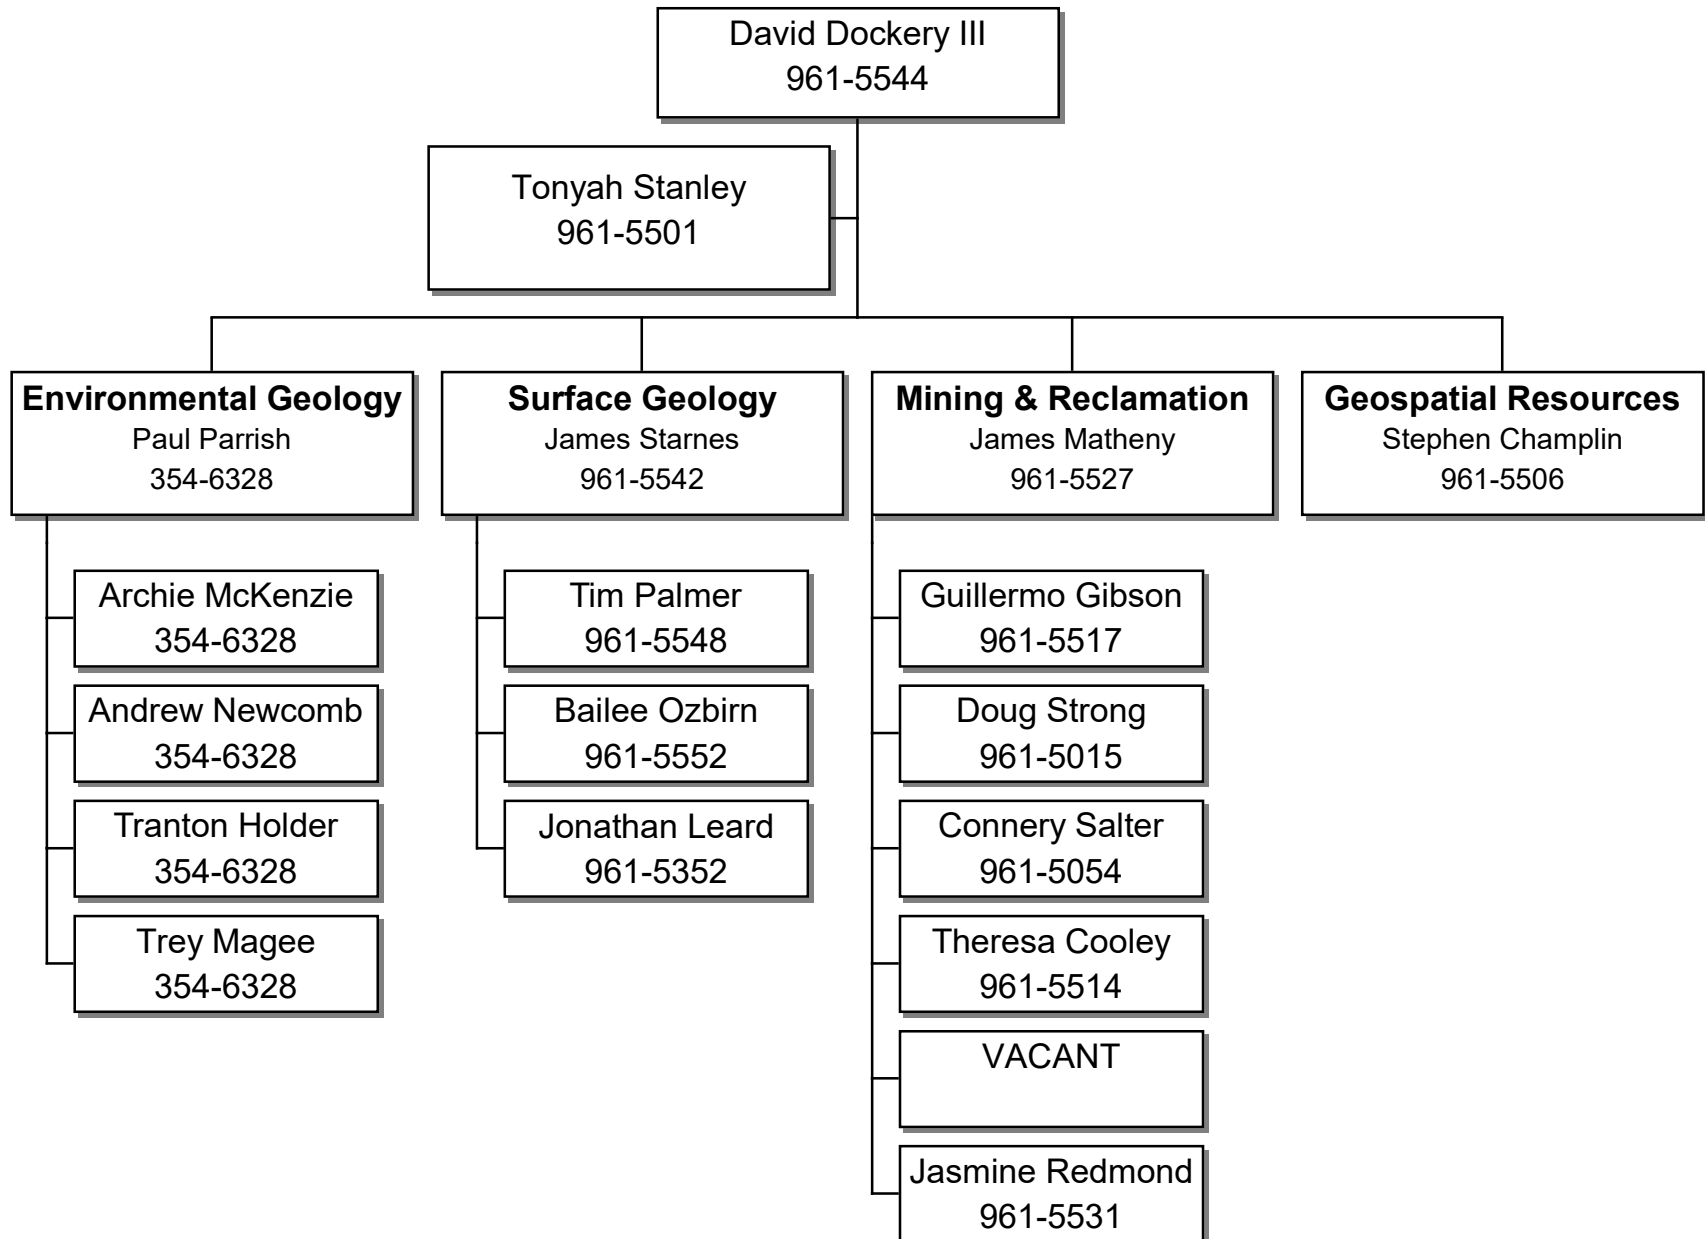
David Dockery III
961-5544

Tonyah Stanley
961-5501

**Environmental Geology**
Paul Parrish
354-6328

Archie McKenzie
354-6328

Andrew Newcomb
354-6328

Tranton Holder
354-6328

Trey Magee
354-6328

**Surface Geology**
James Starnes
961-5542

Tim Palmer
961-5548

Bailee Ozbirn
961-5552

Jonathan Leard
961-5352

**Mining & Reclamation**
James Matheny
961-5527

Guillermo Gibson
961-5517

Doug Strong
961-5015

Connery Salter
961-5054

Theresa Cooley
961-5514

VACANT

Jasmine Redmond
961-5531

**Geospatial Resources**
Stephen Champlin
961-5506